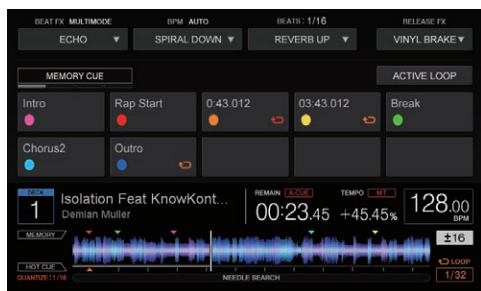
BEAT FX MULTIMODE
BPM AUTO
BEATS : 1/16
RELEASE FX

ECHO ▼
SPIRAL DOWN ▼
REVERB UP ▼
VINYL BRAKE ▼

MEMORY CUE
ACTIVE LOOP

| Intro | Rap Start | 0:43.012 | 03:43.012 | Break |
|---|---|---|---|---|
| Chorus2 | Outro | | | |

DECK
1
Isolation Feat KnowKont...
Demian Muller
REMAIN A.CUE
00:23.45
TEMPO MT
+45.45%
128.00
BPM

MEMORY
±16

HOT CUE
QUANTIZE : 1/16
NEEDLE SEARCH
LOOP
1/32